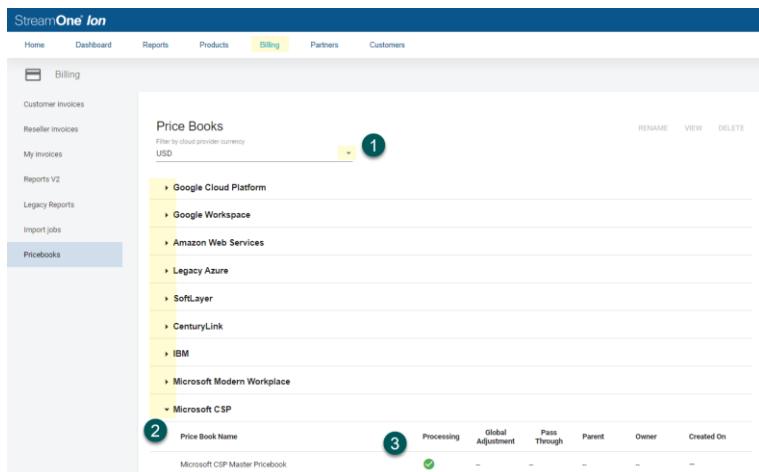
StreamOne Ion

Home Dashboard Reports Products Billing Partners Customers

Billing

Customer invoices
Reseller invoices
My invoices
Reports V2
Legacy Reports
Import jobs
Pricebooks

Price Books

RENAME VIEW DELETE

Filter by cloud provider currency
USD

1

Google Cloud Platform
Google Workspace
Amazon Web Services
Legacy Azure
SoftLayer
CenturyLink
IBM
Microsoft Modern Workplace
Microsoft CSP

2

3

| Price Book Name | Processing | Global Adjustment | Pass Through | Parent | Owner | Created On |
|---|---|---|---|---|---|---|
| Microsoft CSP Master Pricebook | | – | – | – | – | – |